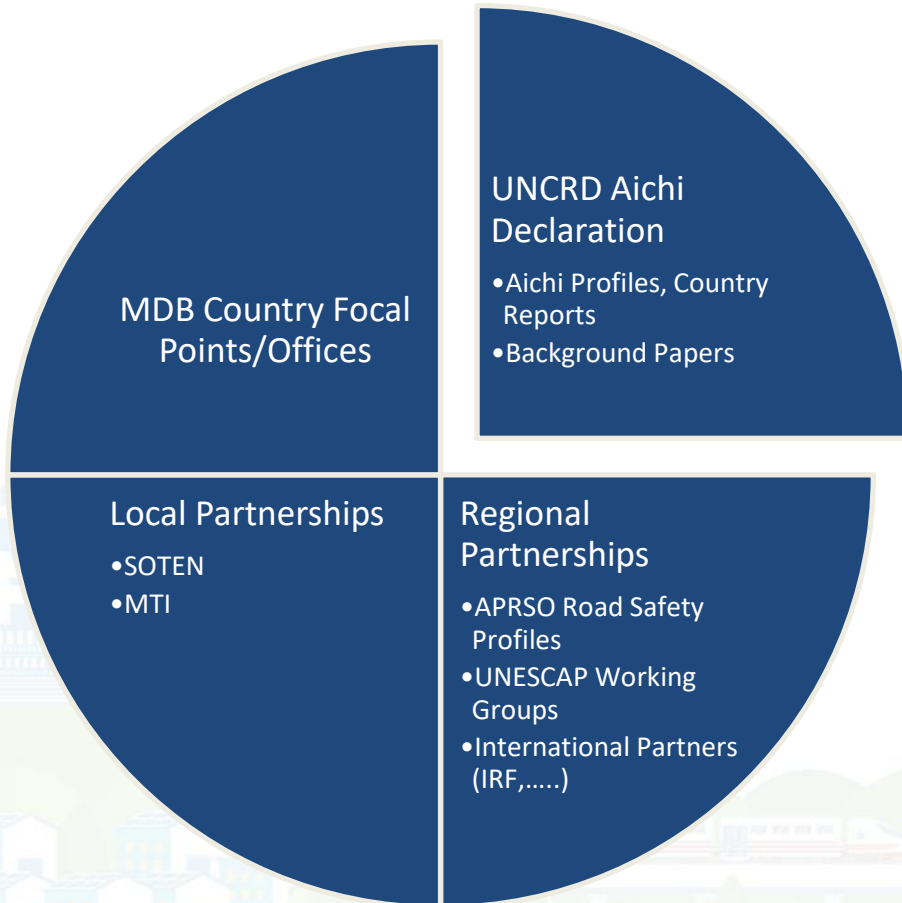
MDB Country Focal Points/Offices

UNCRD Aichi Declaration

•Aichi Profiles, Country Reports
•Background Papers

Local Partnerships

•SOTEN
•MTI

Regional Partnerships

•APRSO Road Safety Profiles
•UNESCAP Working Groups
•International Partners (IRF,…..)